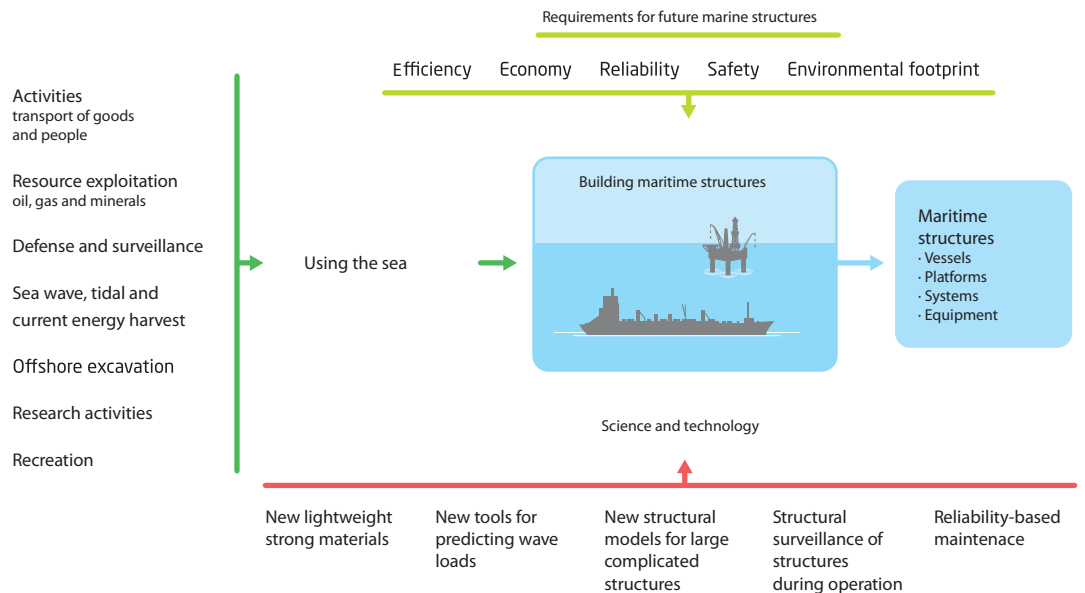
Requirements for future marine structures

Efficiency Economy Reliability Safety Environmental footprint

Activities
transport of goods and people

Resource exploitation
oil, gas and minerals

Defense and surveillance

Sea wave, tidal and current energy harvest

Offshore excavation

Research activities

Recreation

Using the sea

Building maritime structures

Maritime structures
· Vessels
· Platforms
· Systems
· Equipment

Science and technology

New lightweight strong materials

New tools for predicting wave loads

New structural models for large complicated structures

Structural surveillance of structures during operation

Reliability-based maintenace